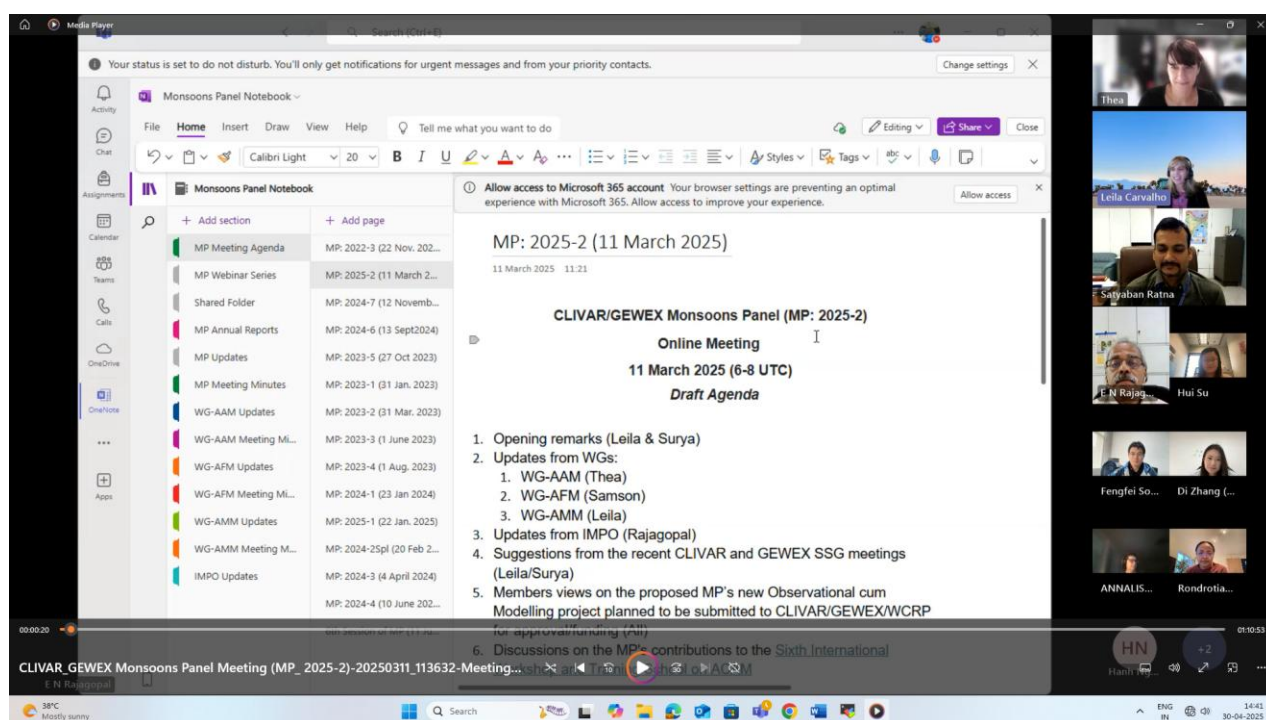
Media Player

Search (Ctrl+E)

Your status is set to do not disturb. You'll only get notifications for urgent messages and from your priority contacts.

Change settings

Activity
Chat
Assignments
Calendar
Teams
Calls
OneDrive
OneNote
Apps

Monsoons Panel Notebook

File Home Insert Draw View Help Tell me what you want to do

Editing Share Close

Calibri Light 20 B I U Styles Tags

Monsoons Panel Notebook

Allow access to Microsoft 365 account Your browser settings are preventing an optimal experience with Microsoft 365. Allow access to improve your experience.

Allow access

+ Add section
+ Add page

MP Meeting Agenda
MP Webinar Series
Shared Folder
MP Annual Reports
MP Updates
MP Meeting Minutes
WG-AAM Updates
WG-AAM Meeting Mi...
WG-AFM Updates
WG-AFM Meeting Mi...
WG-AMM Updates
WG-AMM Meeting M...
IMPO Updates

MP: 2022-3 (22 Nov. 202...
MP: 2025-2 (11 March 2...
MP: 2024-7 (12 Novemb...
MP: 2024-6 (13 Sept2024)
MP: 2023-5 (27 Oct 2023)
MP: 2023-1 (31 Jan. 2023)
MP: 2023-2 (31 Mar. 2023)
MP: 2023-3 (1 June 2023)
MP: 2023-4 (1 Aug. 2023)
MP: 2024-1 (23 Jan 2024)
MP: 2025-1 (22 Jan. 2025)
MP: 2024-2Spl (20 Feb 2...
MP: 2024-3 (4 April 2024)
MP: 2024-4 (10 June 202...

MP: 2025-2 (11 March 2025)

11 March 2025 11:21

CLIVAR/GEWEX Monsoons Panel (MP: 2025-2)

Online Meeting

11 March 2025 (6-8 UTC)

Draft Agenda

1. Opening remarks (Leila & Surya)
2. Updates from WGs:
1. WG-AAM (Thea)
2. WG-AFM (Samson)
3. WG-AMM (Leila)
3. Updates from IMPO (Rajagopal)
4. Suggestions from the recent CLIVAR and GEWEX SSG meetings (Leila/Surya)
5. Members views on the proposed MP's new Observational cum Modelling project planned to be submitted to CLIVAR/GEWEX/WCRP for approval/funding (All)
6. Discussions on the MP's contributions to the Sixth International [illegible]

Thea
Leila Carvalho
Satyaban Ratna
E N Rajag...
Hui Su
Fengfei So...
Di Zhang (...
ANNALIS...
Rondrotia...
HN
+2
Hanh N...

00:00:20
01:10:53

CLIVAR_GEWEX Monsoons Panel Meeting (MP_ 2025-2)-20250311_113632-Meeting...

E N Rajagopal

38°C
Mostly sunny

Search

ENG IN
14:41
30-04-2025